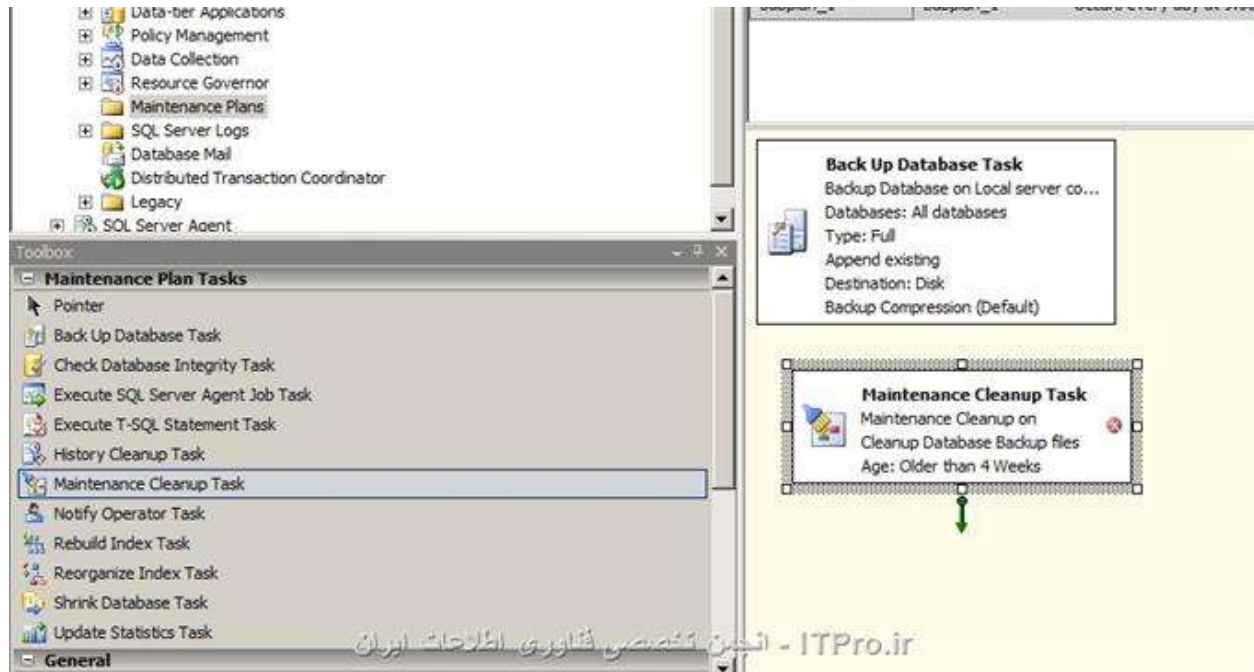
Data-tier Applications
Policy Management
Data Collection
Resource Governor
Maintenance Plans
SQL Server Logs
Database Mail
Distributed Transaction Coordinator
Legacy
SQL Server Agent

Toolbox

Maintenance Plan Tasks
Pointer
Back Up Database Task
Check Database Integrity Task
Execute SQL Server Agent Job Task
Execute T-SQL Statement Task
History Cleanup Task
Maintenance Cleanup Task
Notify Operator Task
Rebuild Index Task
Reorganize Index Task
Shrink Database Task
Update Statistics Task
General

Back Up Database Task
Backup Database on Local server co...
Databases: All databases
Type: Full
Append existing
Destination: Disk
Backup Compression (Default)

Maintenance Cleanup Task
Maintenance Cleanup on
Cleanup Database Backup files
Age: Older than 4 Weeks

انجمن تخصصی فناوری اطلاعات ایران - ITPro.ir